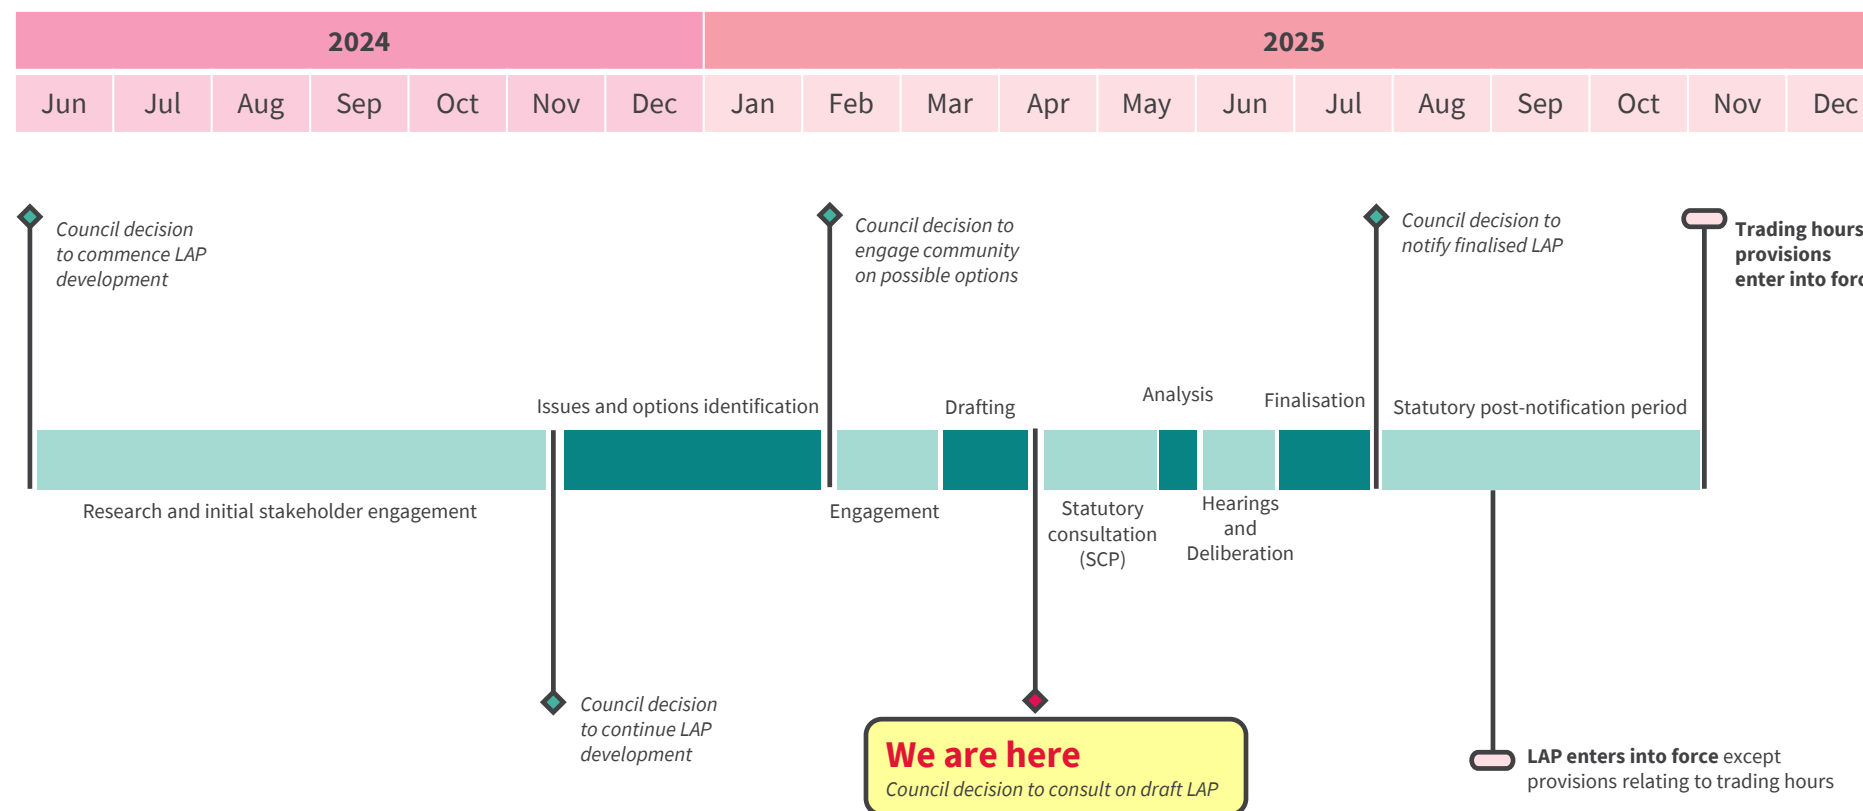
2024

2025

| Jun | Jul | Aug | Sep | Oct | Nov | Dec | Jan | Feb | Mar | Apr | May | Jun | Jul | Aug | Sep | Oct | Nov | Dec |
|---|---|---|---|---|---|---|---|---|---|---|---|---|---|---|---|---|---|---|

Council decision to commence LAP development

Council decision to engage community on possible options

Council decision to notify finalised LAP

Trading hours provisions enter into forc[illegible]

Issues and options identification

Drafting

Analysis

Finalisation

Statutory post-notification period

Research and initial stakeholder engagement

Engagement

Statutory consultation (SCP)

Hearings and Deliberation

Council decision to continue LAP development

We are here

Council decision to consult on draft LAP

LAP enters into force except provisions relating to trading hours